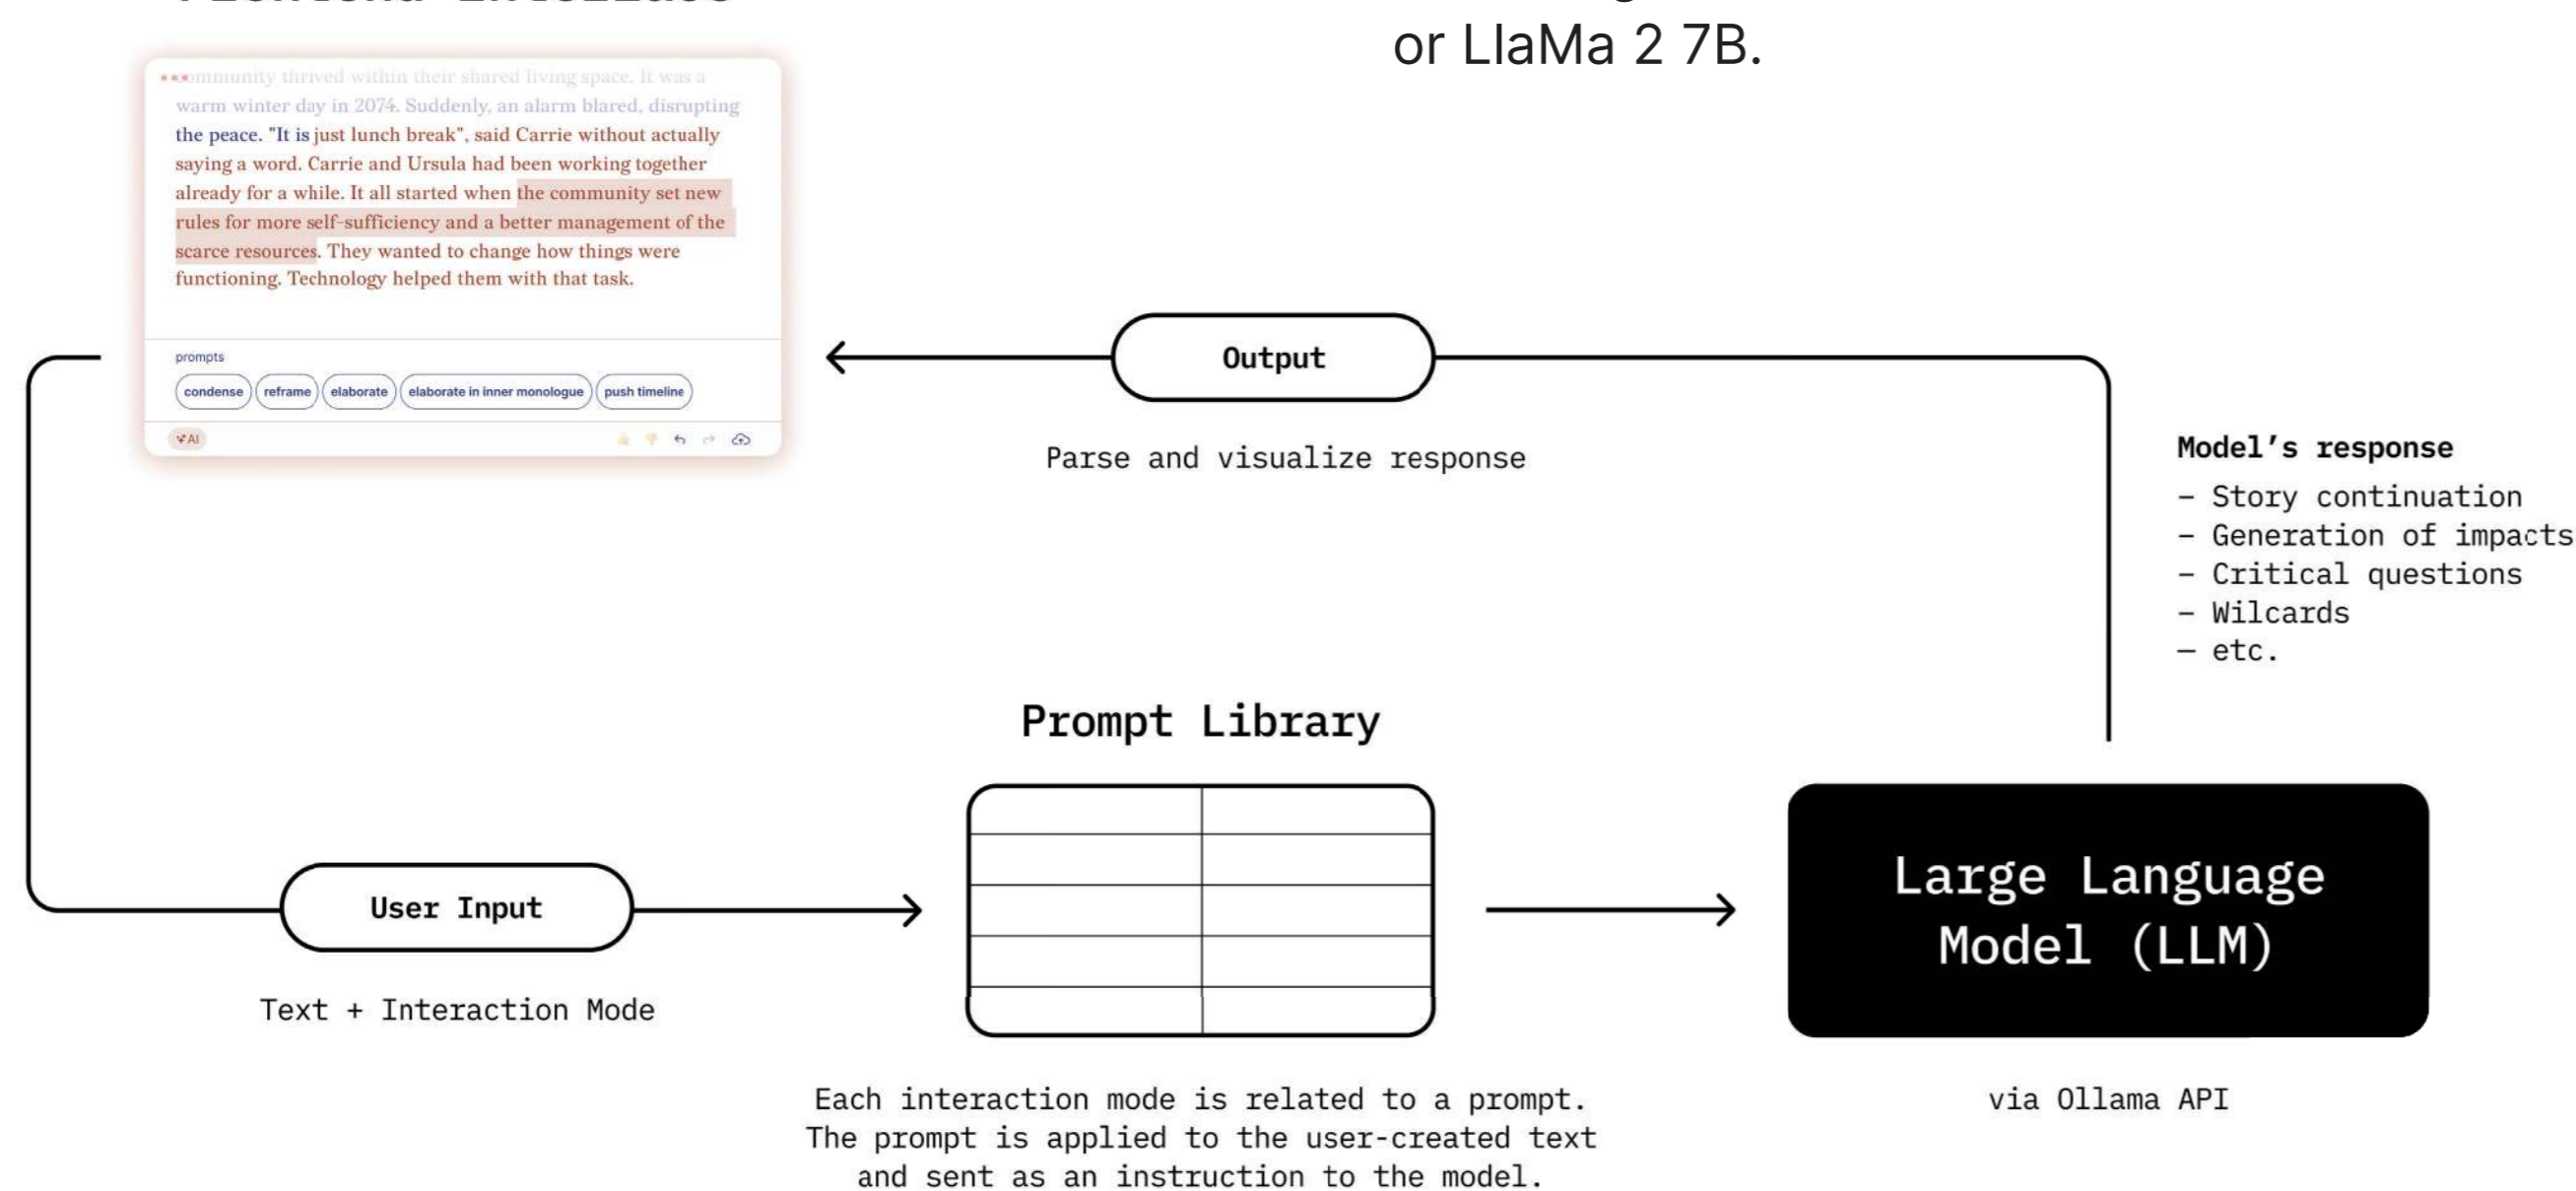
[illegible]

or LlaMa 2 7B.

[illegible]mmunity thrived within their shared living space. It was a warm winter day in 2074. Suddenly, an alarm blared, disrupting the peace. "It is just lunch break", said Carrie without actually saying a word. Carrie and Ursula had been working together already for a while. It all started when the community set new rules for more self-sufficiency and a better management of the scarce resources. They wanted to change how things were functioning. Technology helped them with that task.

prompts

condense reframe elaborate elaborate in inner monologue push timeline

AI

Output

Parse and visualize response

Model's response
– Story continuation
– Generation of impacts
– Critical questions
– Wilcards
– etc.

Prompt Library

User Input

Text + Interaction Mode

Large Language Model (LLM)

Each interaction mode is related to a prompt. The prompt is applied to the user-created text and sent as an instruction to the model.

via Ollama API